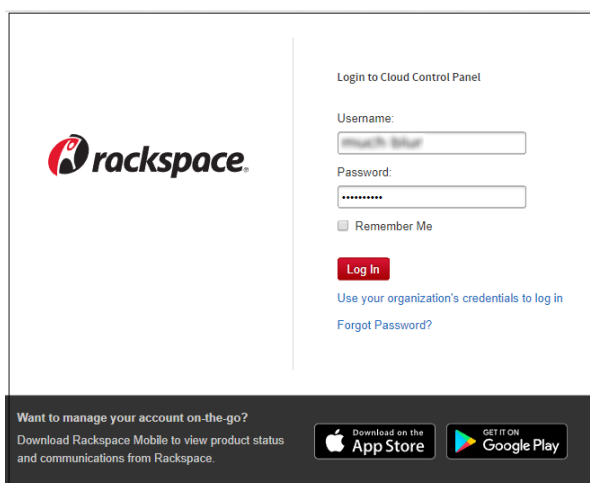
rackspace.

Login to Cloud Control Panel

Username:

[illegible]

Password:

••••••••••

Remember Me

Log In

Use your organization's credentials to log in

Forgot Password?

Want to manage your account on-the-go?

Download Rackspace Mobile to view product status and communications from Rackspace.

Download on the App Store

GET IT ON Google Play